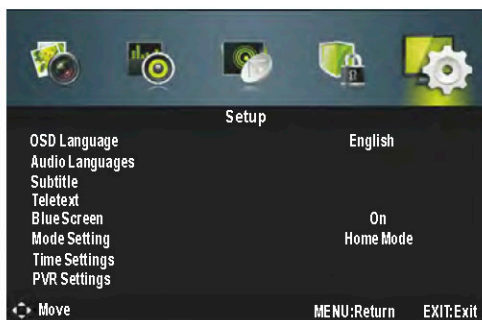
Setup

| | |
|---|---|
| OSD Language | English |
| Audio Languages | |
| Subtitle | |
| Teletext | |
| Blue Screen | On |
| Mode Setting | Home Mode |
| Time Settings | |
| PVR Settings | |

Move MENU:Return EXIT:Exit